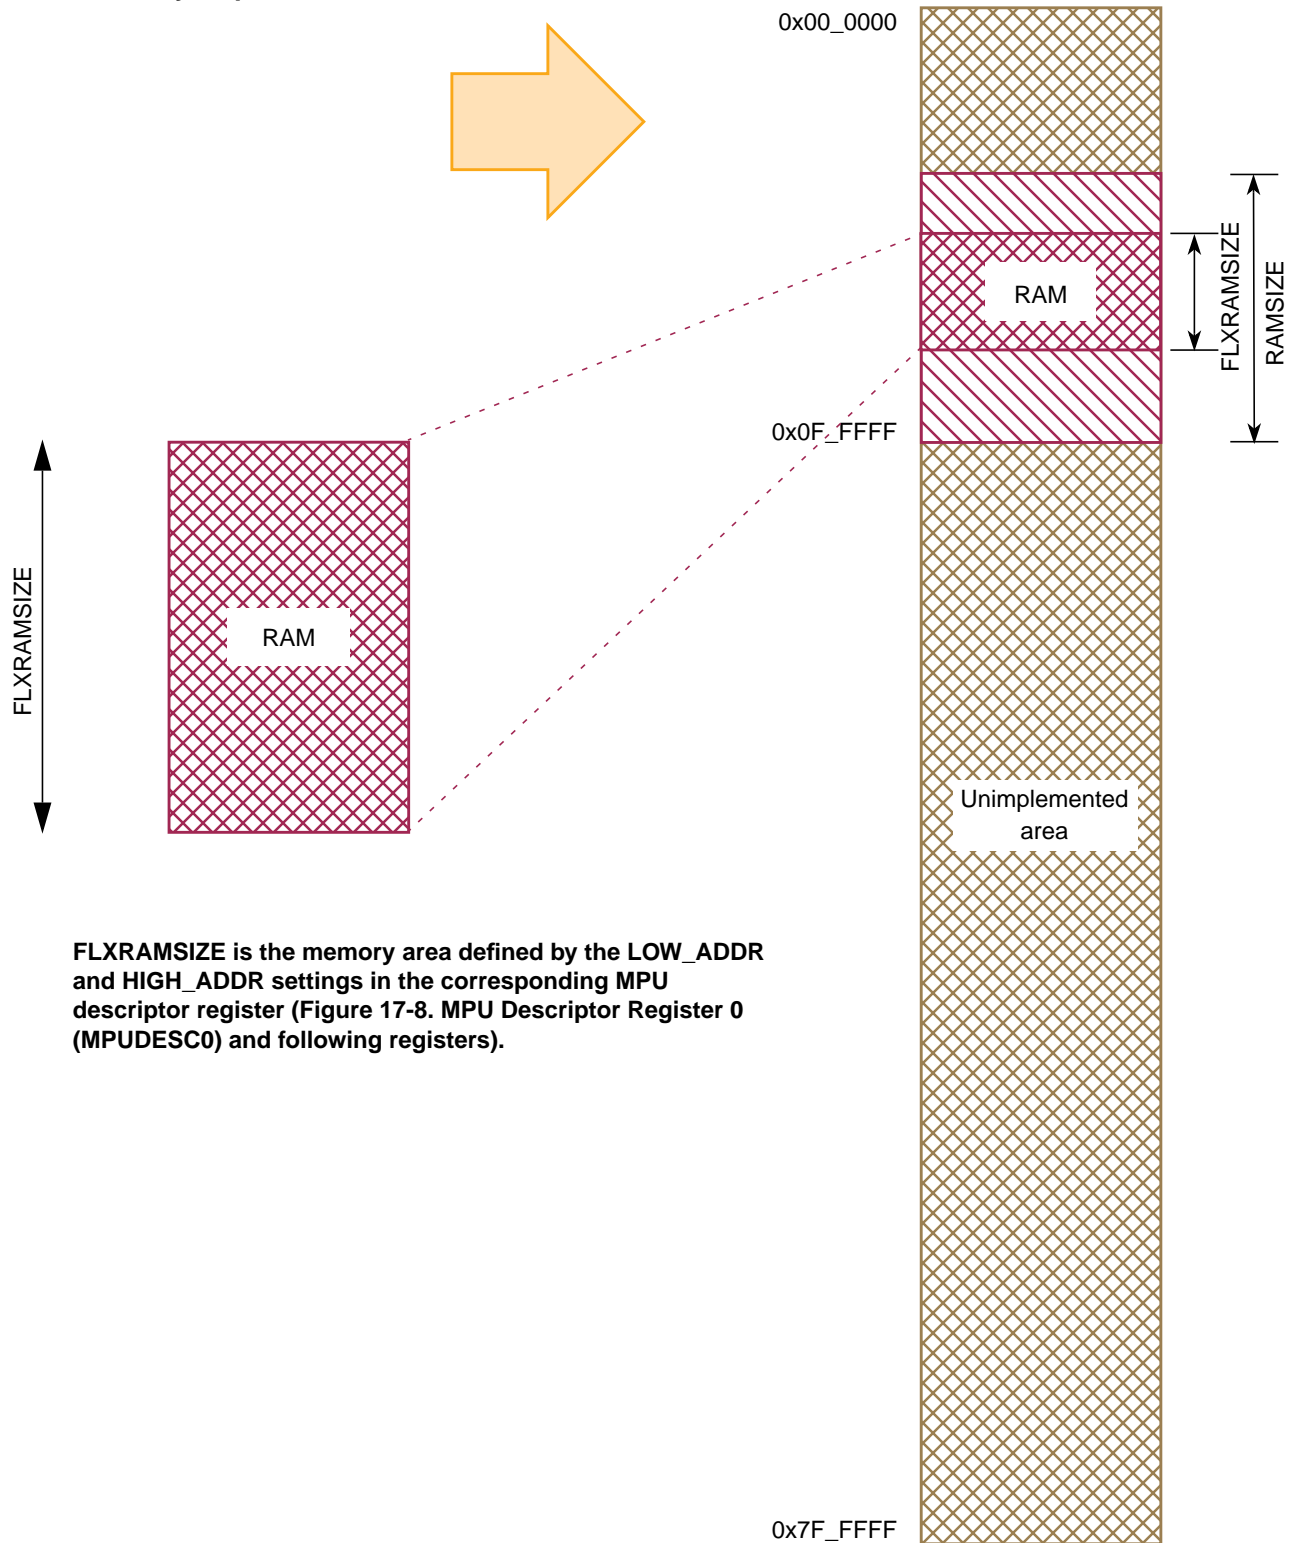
0x00_0000

RAM

FLXRAMSIZE

RAMSIZE

0x0F_FFFF

FLXRAMSIZE

RAM

Unimplemented area

FLXRAMSIZE is the memory area defined by the LOW_ADDR and HIGH_ADDR settings in the corresponding MPU descriptor register (Figure 17-8. MPU Descriptor Register 0 (MPUDESC0) and following registers).

0x7F_FFFF